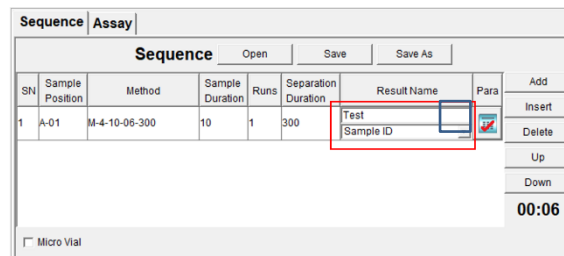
Sequence Assay

Sequence Open Save Save As

| SN | Sample Position | Method | Sample Duration | Runs | Separation Duration | Result Name | Para |
|---|---|---|---|---|---|---|---|
| 1 | A-01 | M-4-10-06-300 | 10 | 1 | 300 | Test Sample ID | |

Add
Insert
Delete
Up
Down
00:06

Micro Vial